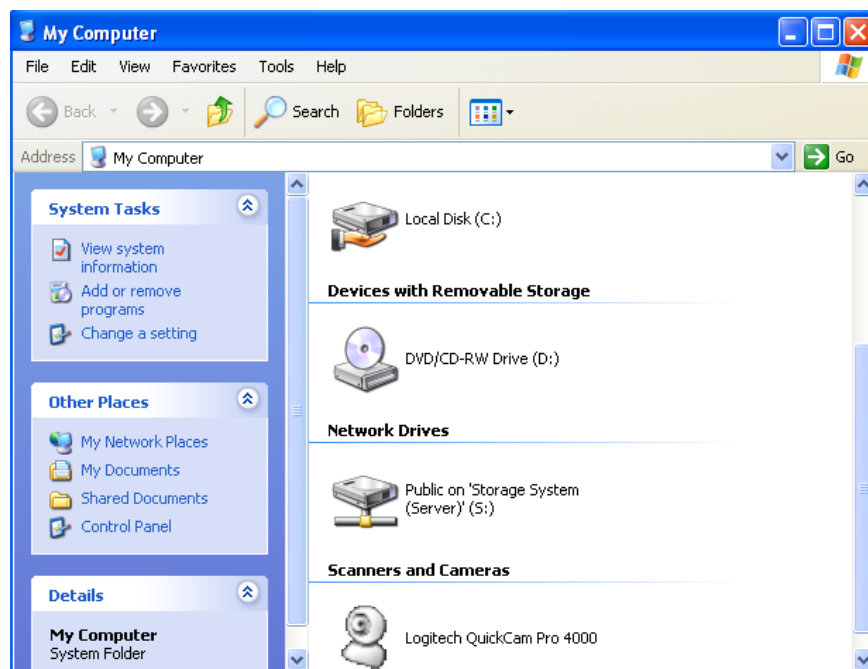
My Computer

File Edit View Favorites Tools Help

Back Search Folders

Address My Computer Go

System Tasks

View system information

Add or remove programs

Change a setting

Other Places

My Network Places

My Documents

Shared Documents

Control Panel

Details

My Computer
System Folder

Local Disk (C:)

Devices with Removable Storage

DVD/CD-RW Drive (D:)

Network Drives

Public on 'Storage System (Server)' (S:)

Scanners and Cameras

Logitech QuickCam Pro 4000